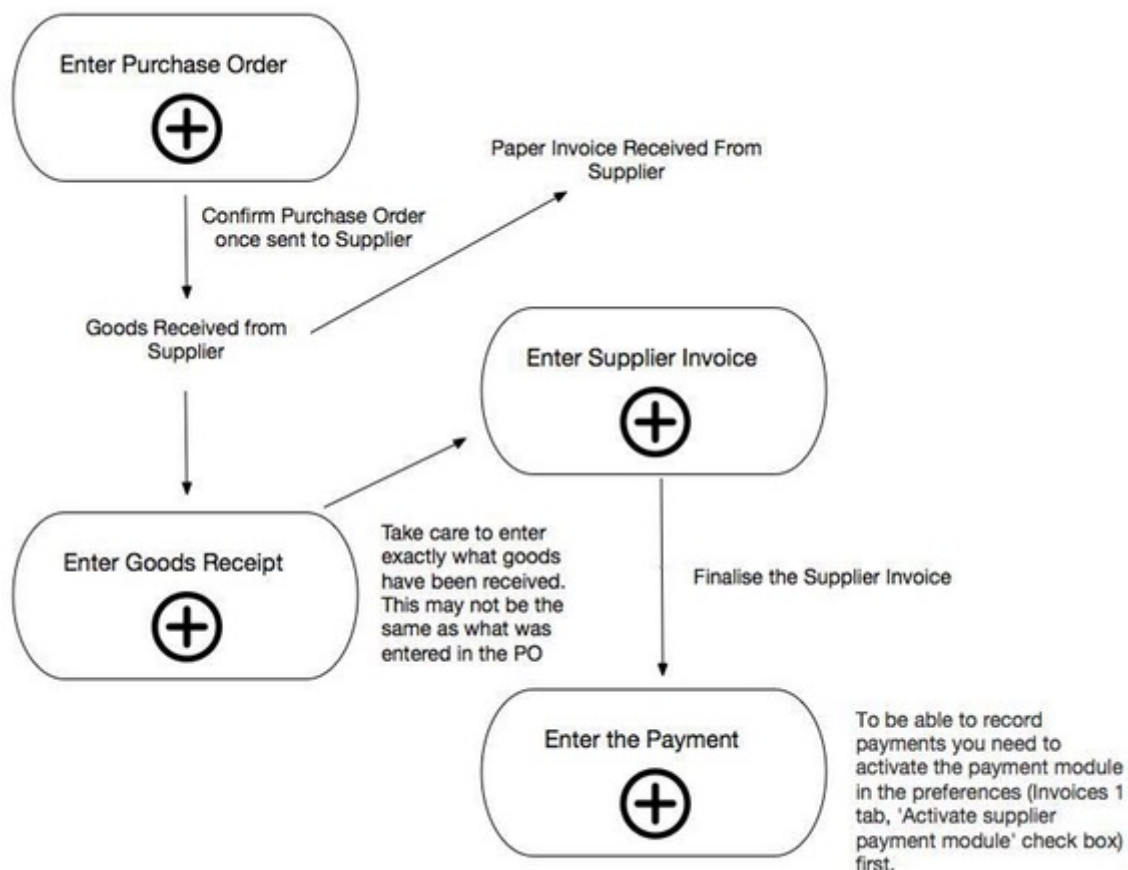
Enter Purchase Order

Paper Invoice Received From Supplier

Confirm Purchase Order once sent to Supplier

Goods Received from Supplier

Enter Supplier Invoice

Enter Goods Receipt

Take care to enter exactly what goods have been received. This may not be the same as what was entered in the PO

Finalise the Supplier Invoice

Enter the Payment

To be able to record payments you need to activate the payment module in the preferences (Invoices 1 tab, 'Activate supplier payment module' check box) first.